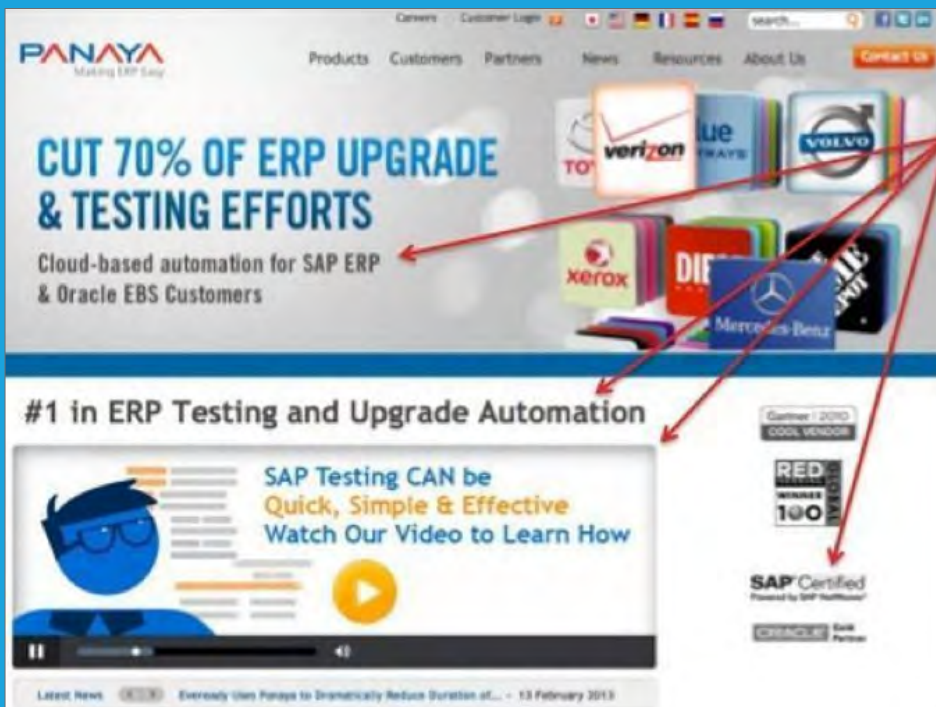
Careers Customer Login search...

PANAYA
Making ERP Easy

Products Customers Partners News Resources About Us Contact Us

CUT 70% OF ERP UPGRADE & TESTING EFFORTS
Cloud-based automation for SAP ERP & Oracle EBS Customers

TO verizon lue AYS VOLVO xerox DIE Mercedes-Benz

#1 in ERP Testing and Upgrade Automation

SAP Testing CAN be
Quick, Simple & Effective
Watch Our Video to Learn How

Gartner 2010 COOL VENDOR

RED HERRING GLOBAL WINNER 100

SAP Certified
Powered by SAP NetWeaver

ORACLE Gold Partner

Latest News Eveready Uses Panaya to Dramatically Reduce Duration of... - 13 February 2013